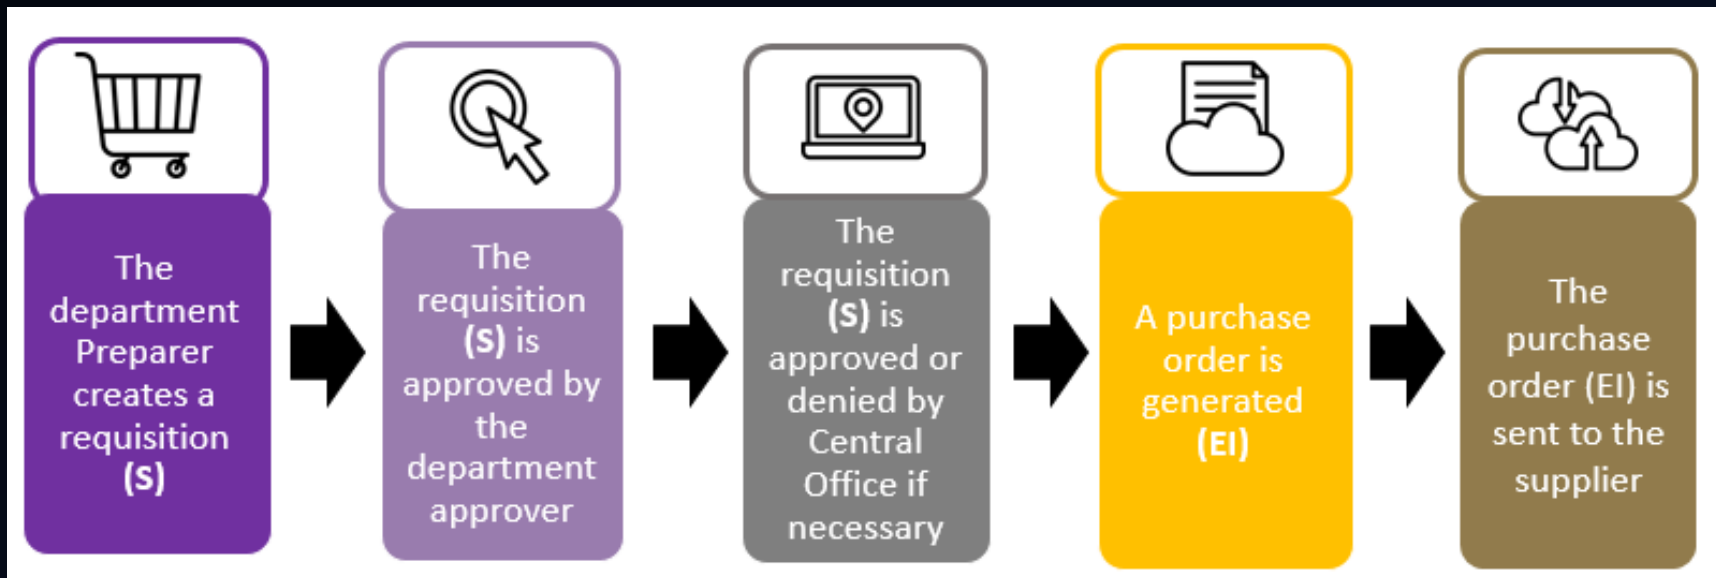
The department Preparer creates a requisition (S)

The requisition (S) is approved by the department approver

The requisition (S) is approved or denied by Central Office if necessary

A purchase order is generated (EI)

The purchase order (EI) is sent to the supplier